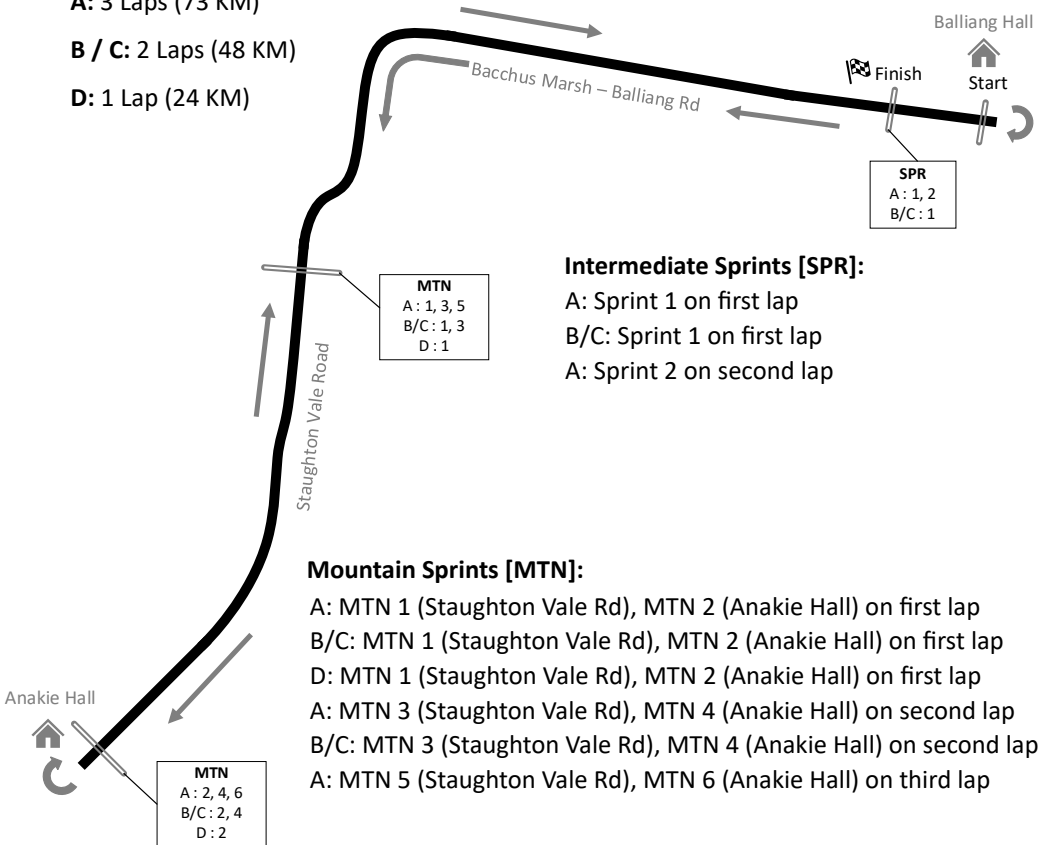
A: 3 Laps (73 KM)

B / C: 2 Laps (48 KM)

D: 1 Lap (24 KM)

Balliang Hall

Finish

Start

Bacchus Marsh – Balliang Rd

SPR
A : 1, 2
B/C : 1

MTN
A : 1, 3, 5
B/C : 1, 3
D : 1

Intermediate Sprints [SPR]:
A: Sprint 1 on first lap
B/C: Sprint 1 on first lap
A: Sprint 2 on second lap

Staughton Vale Road

Mountain Sprints [MTN]:
A: MTN 1 (Staughton Vale Rd), MTN 2 (Anakie Hall) on first lap
B/C: MTN 1 (Staughton Vale Rd), MTN 2 (Anakie Hall) on first lap
D: MTN 1 (Staughton Vale Rd), MTN 2 (Anakie Hall) on first lap
A: MTN 3 (Staughton Vale Rd), MTN 4 (Anakie Hall) on second lap
B/C: MTN 3 (Staughton Vale Rd), MTN 4 (Anakie Hall) on second lap
A: MTN 5 (Staughton Vale Rd), MTN 6 (Anakie Hall) on third lap

Anakie Hall

MTN
A : 2, 4, 6
B/C : 2, 4
D : 2